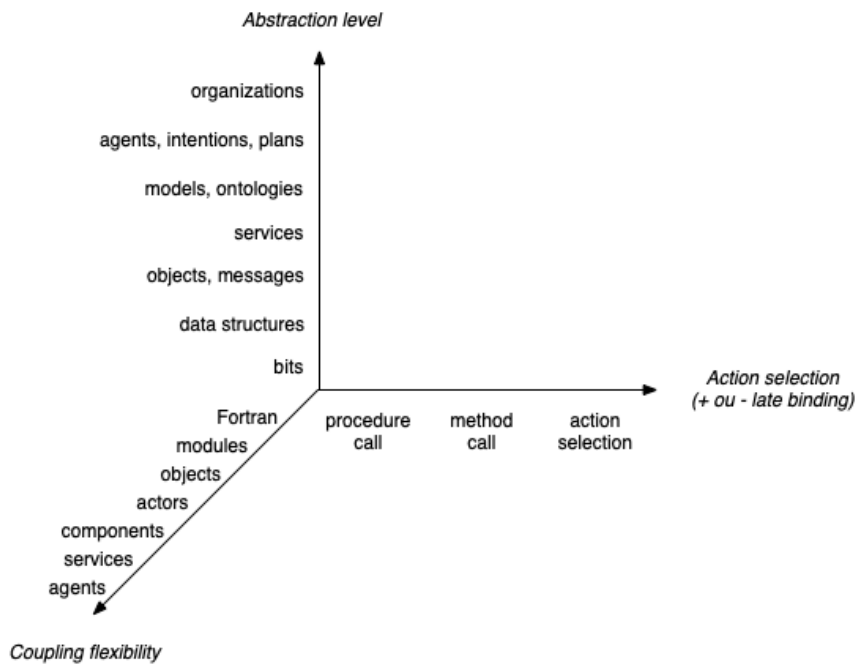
Abstraction level

organizations

agents, intentions, plans

models, ontologies

services

objects, messages

data structures

bits

Action selection
(+ ou - late binding)

procedure call

method call

action selection

Fortran

modules

objects

actors

components

services

agents

Coupling flexibility